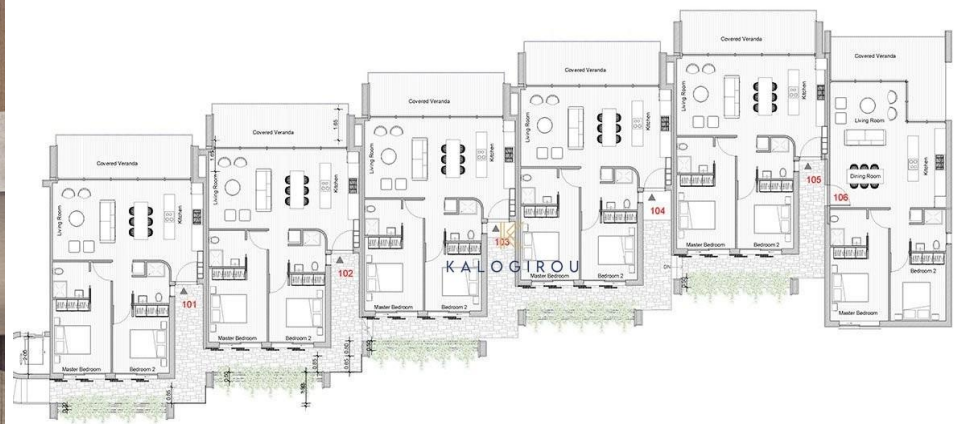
Covered Veranda
Living Room
Kitchen
Master Bedroom
Bedroom 2
101

Covered Veranda
Living Room
Kitchen
Master Bedroom
Bedroom 2
102

Covered Veranda
Living Room
Kitchen
Master Bedroom
Bedroom 2
103

KALOGIROU

Covered Veranda
Living Room
Kitchen
Master Bedroom
Bedroom 2
104

Covered Veranda
Living Room
Kitchen
Master Bedroom
Bedroom 2
105

Living Room
Dining Room
Kitchen
Master Bedroom
Bedroom 2
106